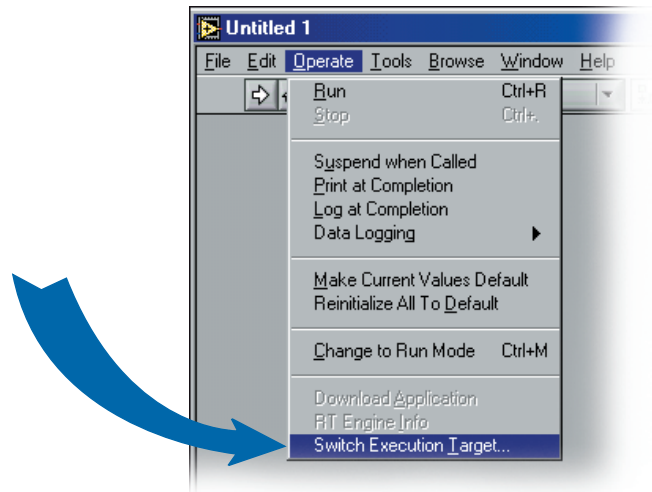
Untitled 1

File Edit Operate Tools Browse Window Help

Run Ctrl+R
Stop Ctrl+.

Suspend when Called
Print at Completion
Log at Completion
Data Logging

Make Current Values Default
Reinitialize All To Default

Change to Run Mode Ctrl+M

Download Application
RT Engine Info
Switch Execution Target...